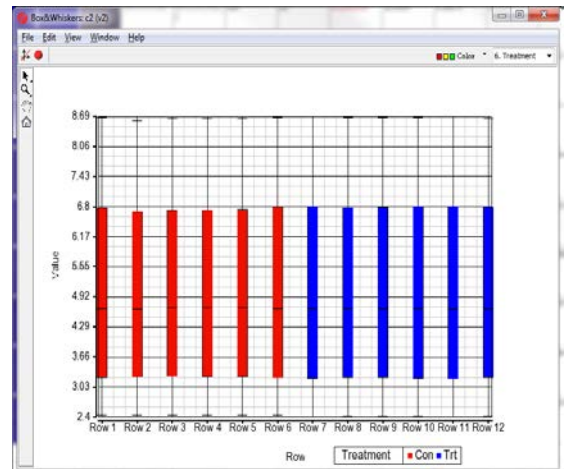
Box&Whiskers: c2 (v2)

File Edit View Window Help

Color 6. Treatment

8.69
8.06
7.43
6.8
6.17
5.55
4.92
4.29
3.66
3.03
2.4

Value

Row 1 Row 2 Row 3 Row 4 Row 5 Row 6 Row 7 Row 8 Row 9 Row 10 Row 11 Row 12

Row

Treatment Con Trt